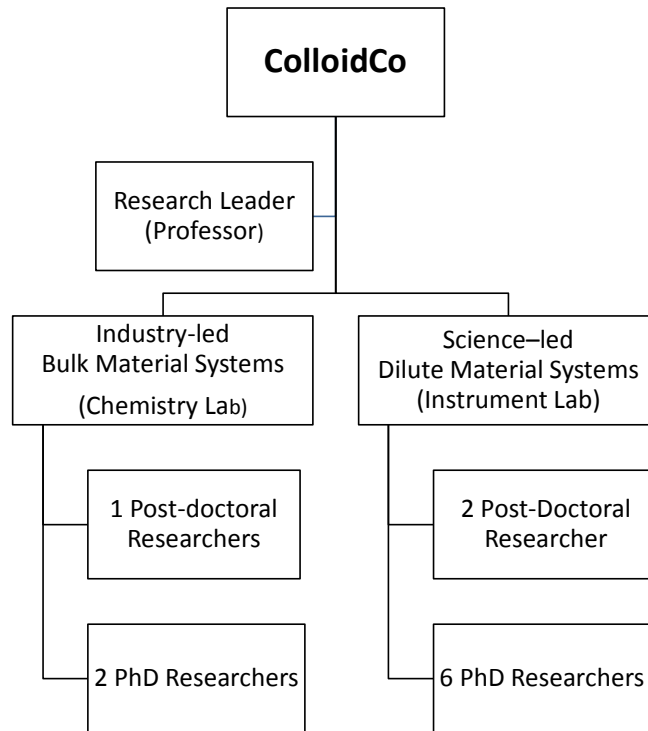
ColloidCo

Research Leader (Professor)

Industry-led Bulk Material Systems (Chemistry Lab)

Science–led Dilute Material Systems (Instrument Lab)

1 Post-doctoral Researchers

2 PhD Researchers

2 Post-Doctoral Researcher

6 PhD Researchers